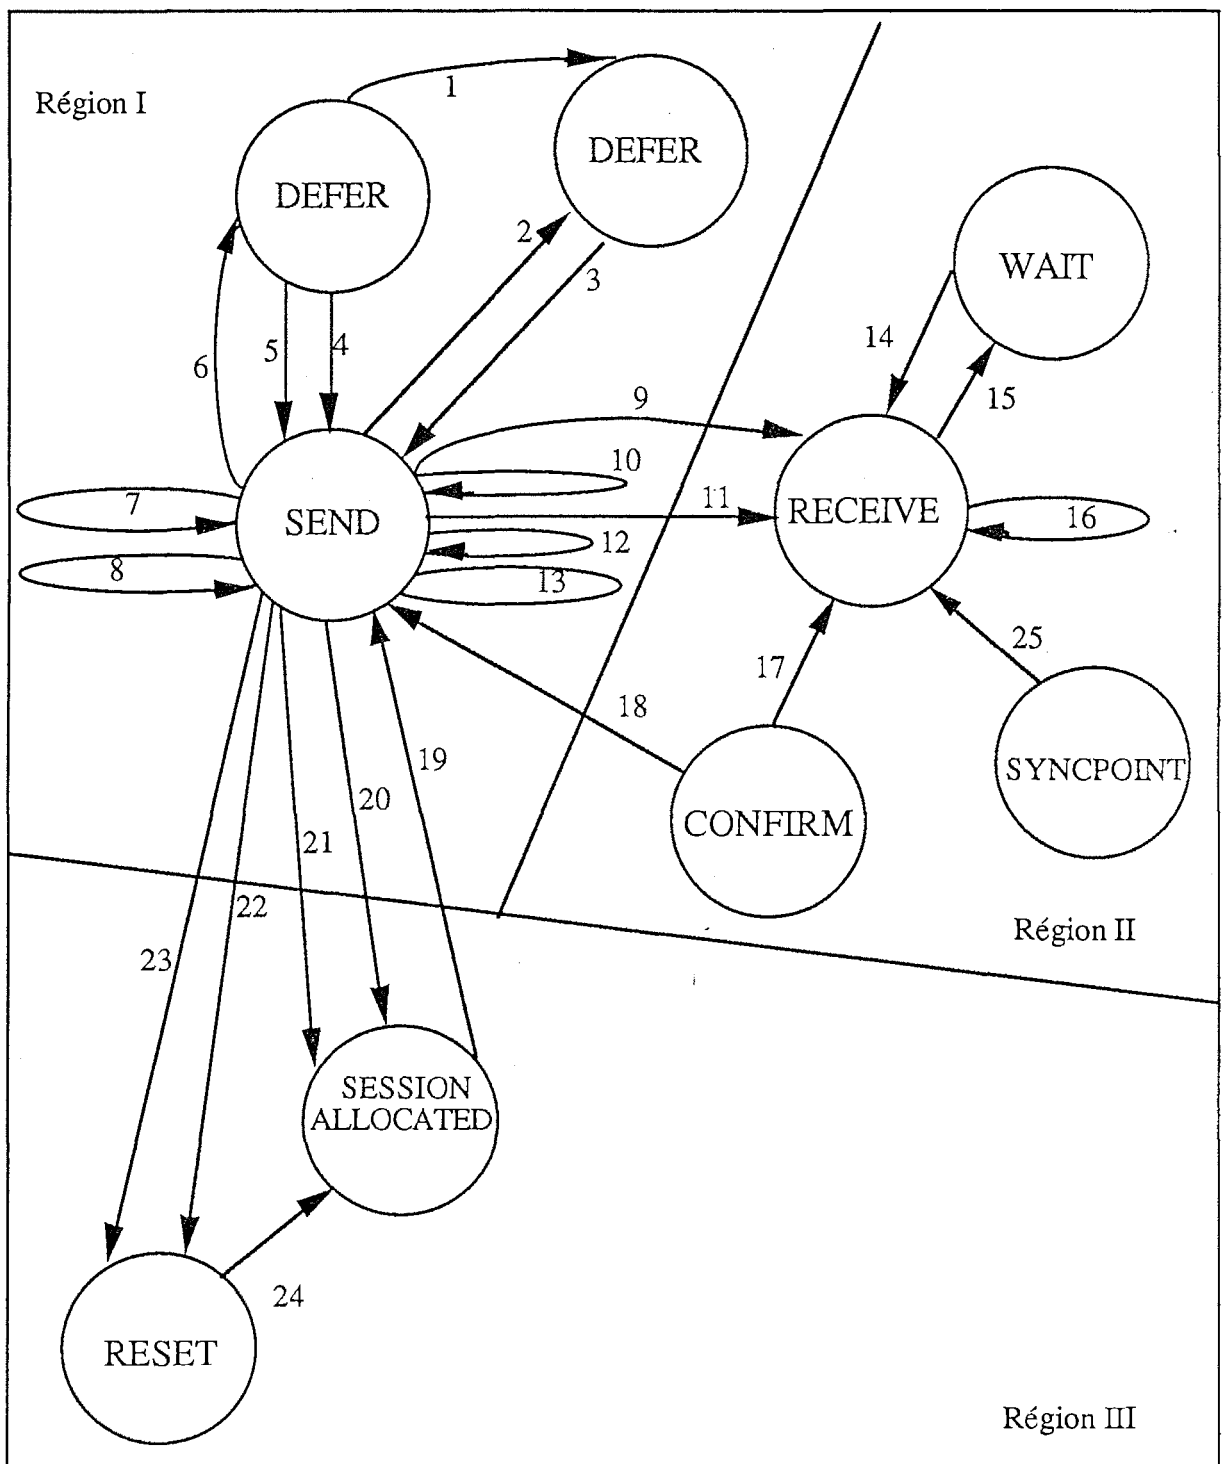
Région I

1

DEFER

DEFER

2

3

WAIT

6

5

4

14

15

9

10

7

SEND

11

RECEIVE

16

12

8

13

25

17

18

19

SYNCPOINT

20

21

CONFIRM

22

Région II

23

SESSION ALLOCATED

24

RESET

Région III